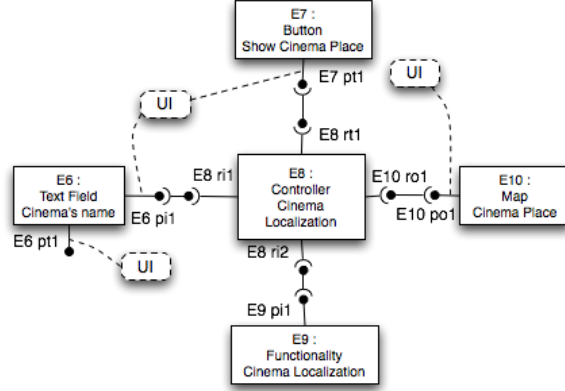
E7 :
Button
Show Cinema Place

E7 pt1

UI

UI

E8 rt1

E6 :
Text Field
Cinema's name

E8 ri1

E8 :
Controller
Cinema
Localization

E10 ro1

E10 :
Map
Cinema Place

E6 pi1

E10 po1

E6 pt1

E8 ri2

UI

E9 pi1

E9 :
Functionality
Cinema Localization